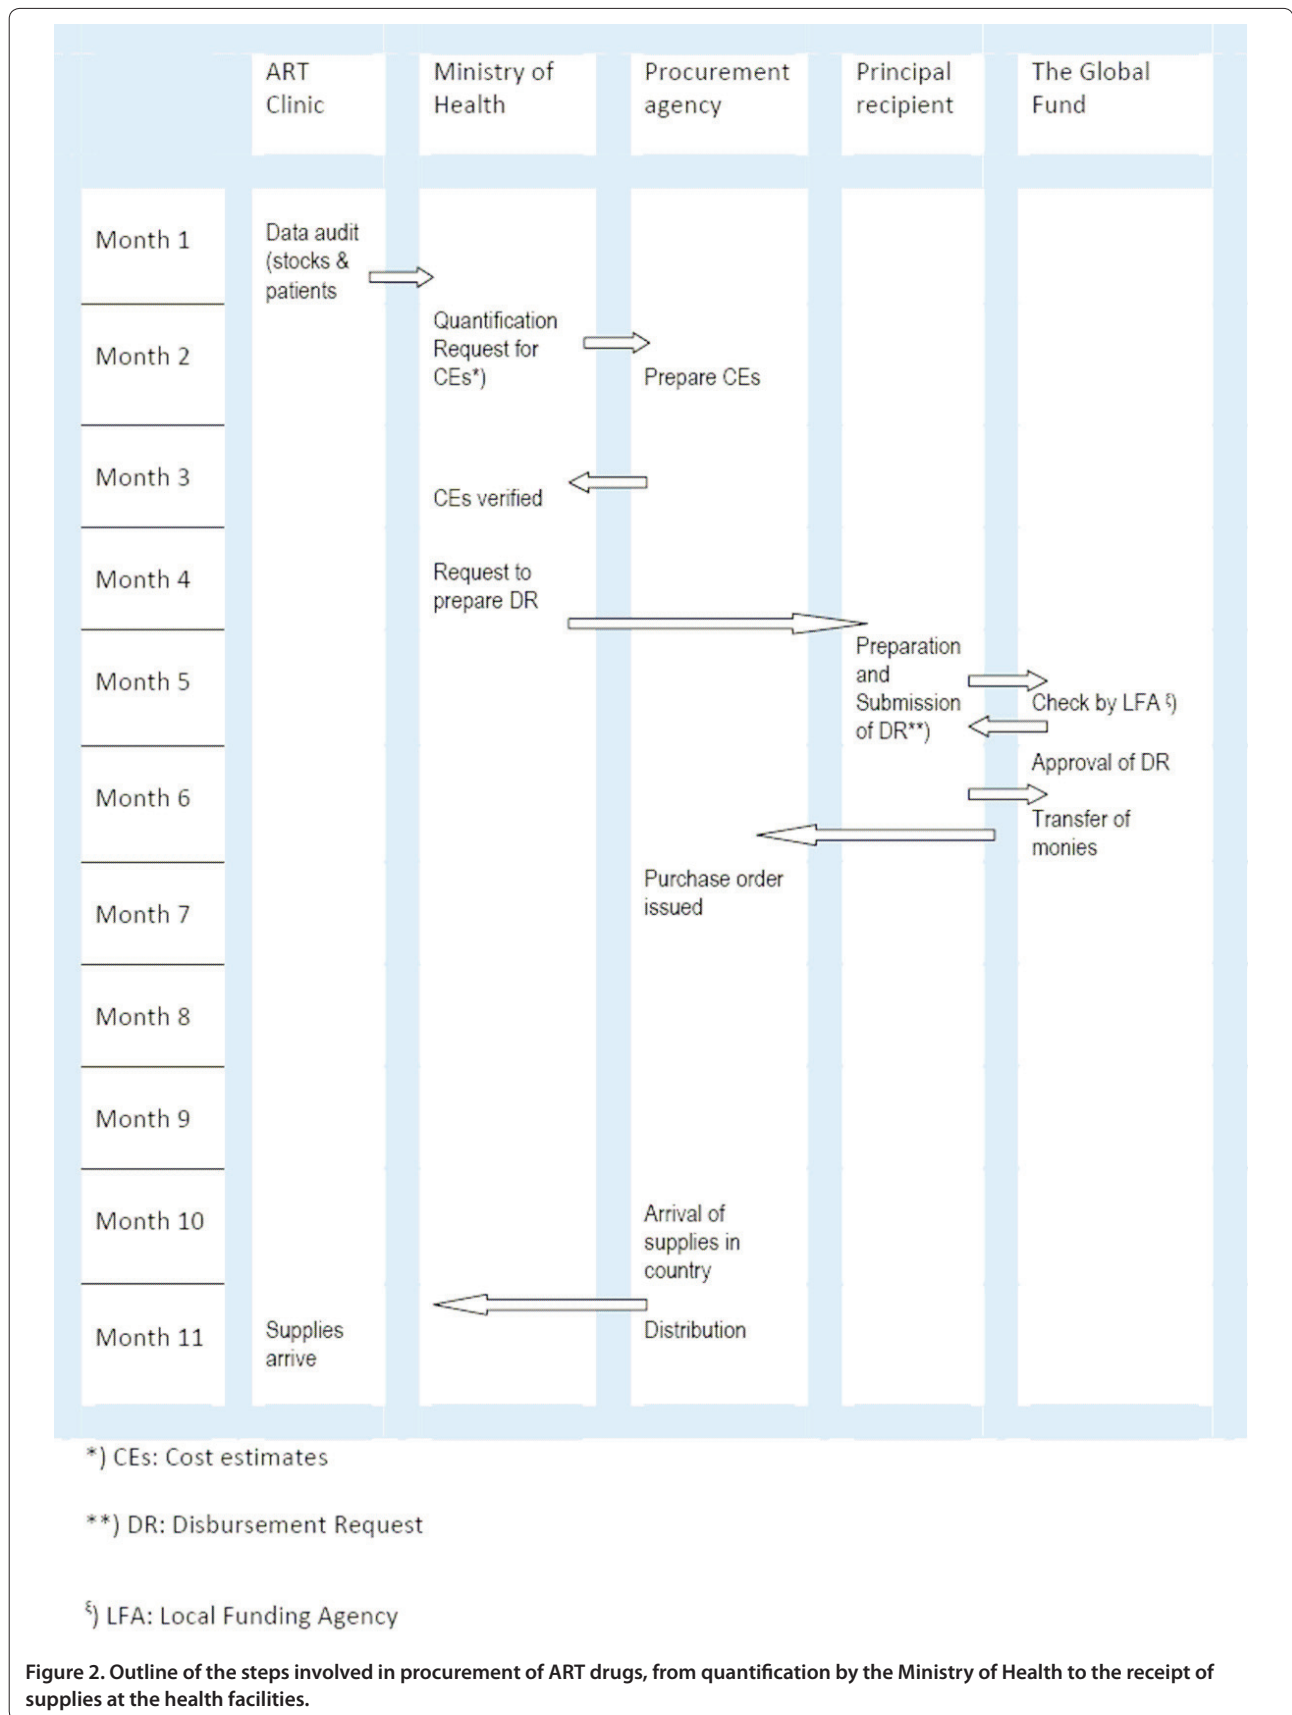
| | ART Clinic | Ministry of Health | Procurement agency | Principal recipient | The Global Fund |
|---|---|---|---|---|---|
| Month 1 | Data audit (stocks & patients | | | | |
| Month 2 | | Quantification Request for CEs*) | Prepare CEs | | |
| Month 3 | | CEs verified | | | |
| Month 4 | | Request to prepare DR | | | |
| Month 5 | | | | Preparation and Submission of DR**) | Check by LFA §) |
| Month 6 | | | | | Approval of DR Transfer of monies |
| Month 7 | | | Purchase order issued | | |
| Month 8 | | | | | |
| Month 9 | | | | | |
| Month 10 | | | Arrival of supplies in country | | |
| Month 11 | Supplies arrive | | Distribution | | |

*) CEs: Cost estimates

**) DR: Disbursement Request

§) LFA: Local Funding Agency

Figure 2. Outline of the steps involved in procurement of ART drugs, from quantification by the Ministry of Health to the receipt of supplies at the health facilities.